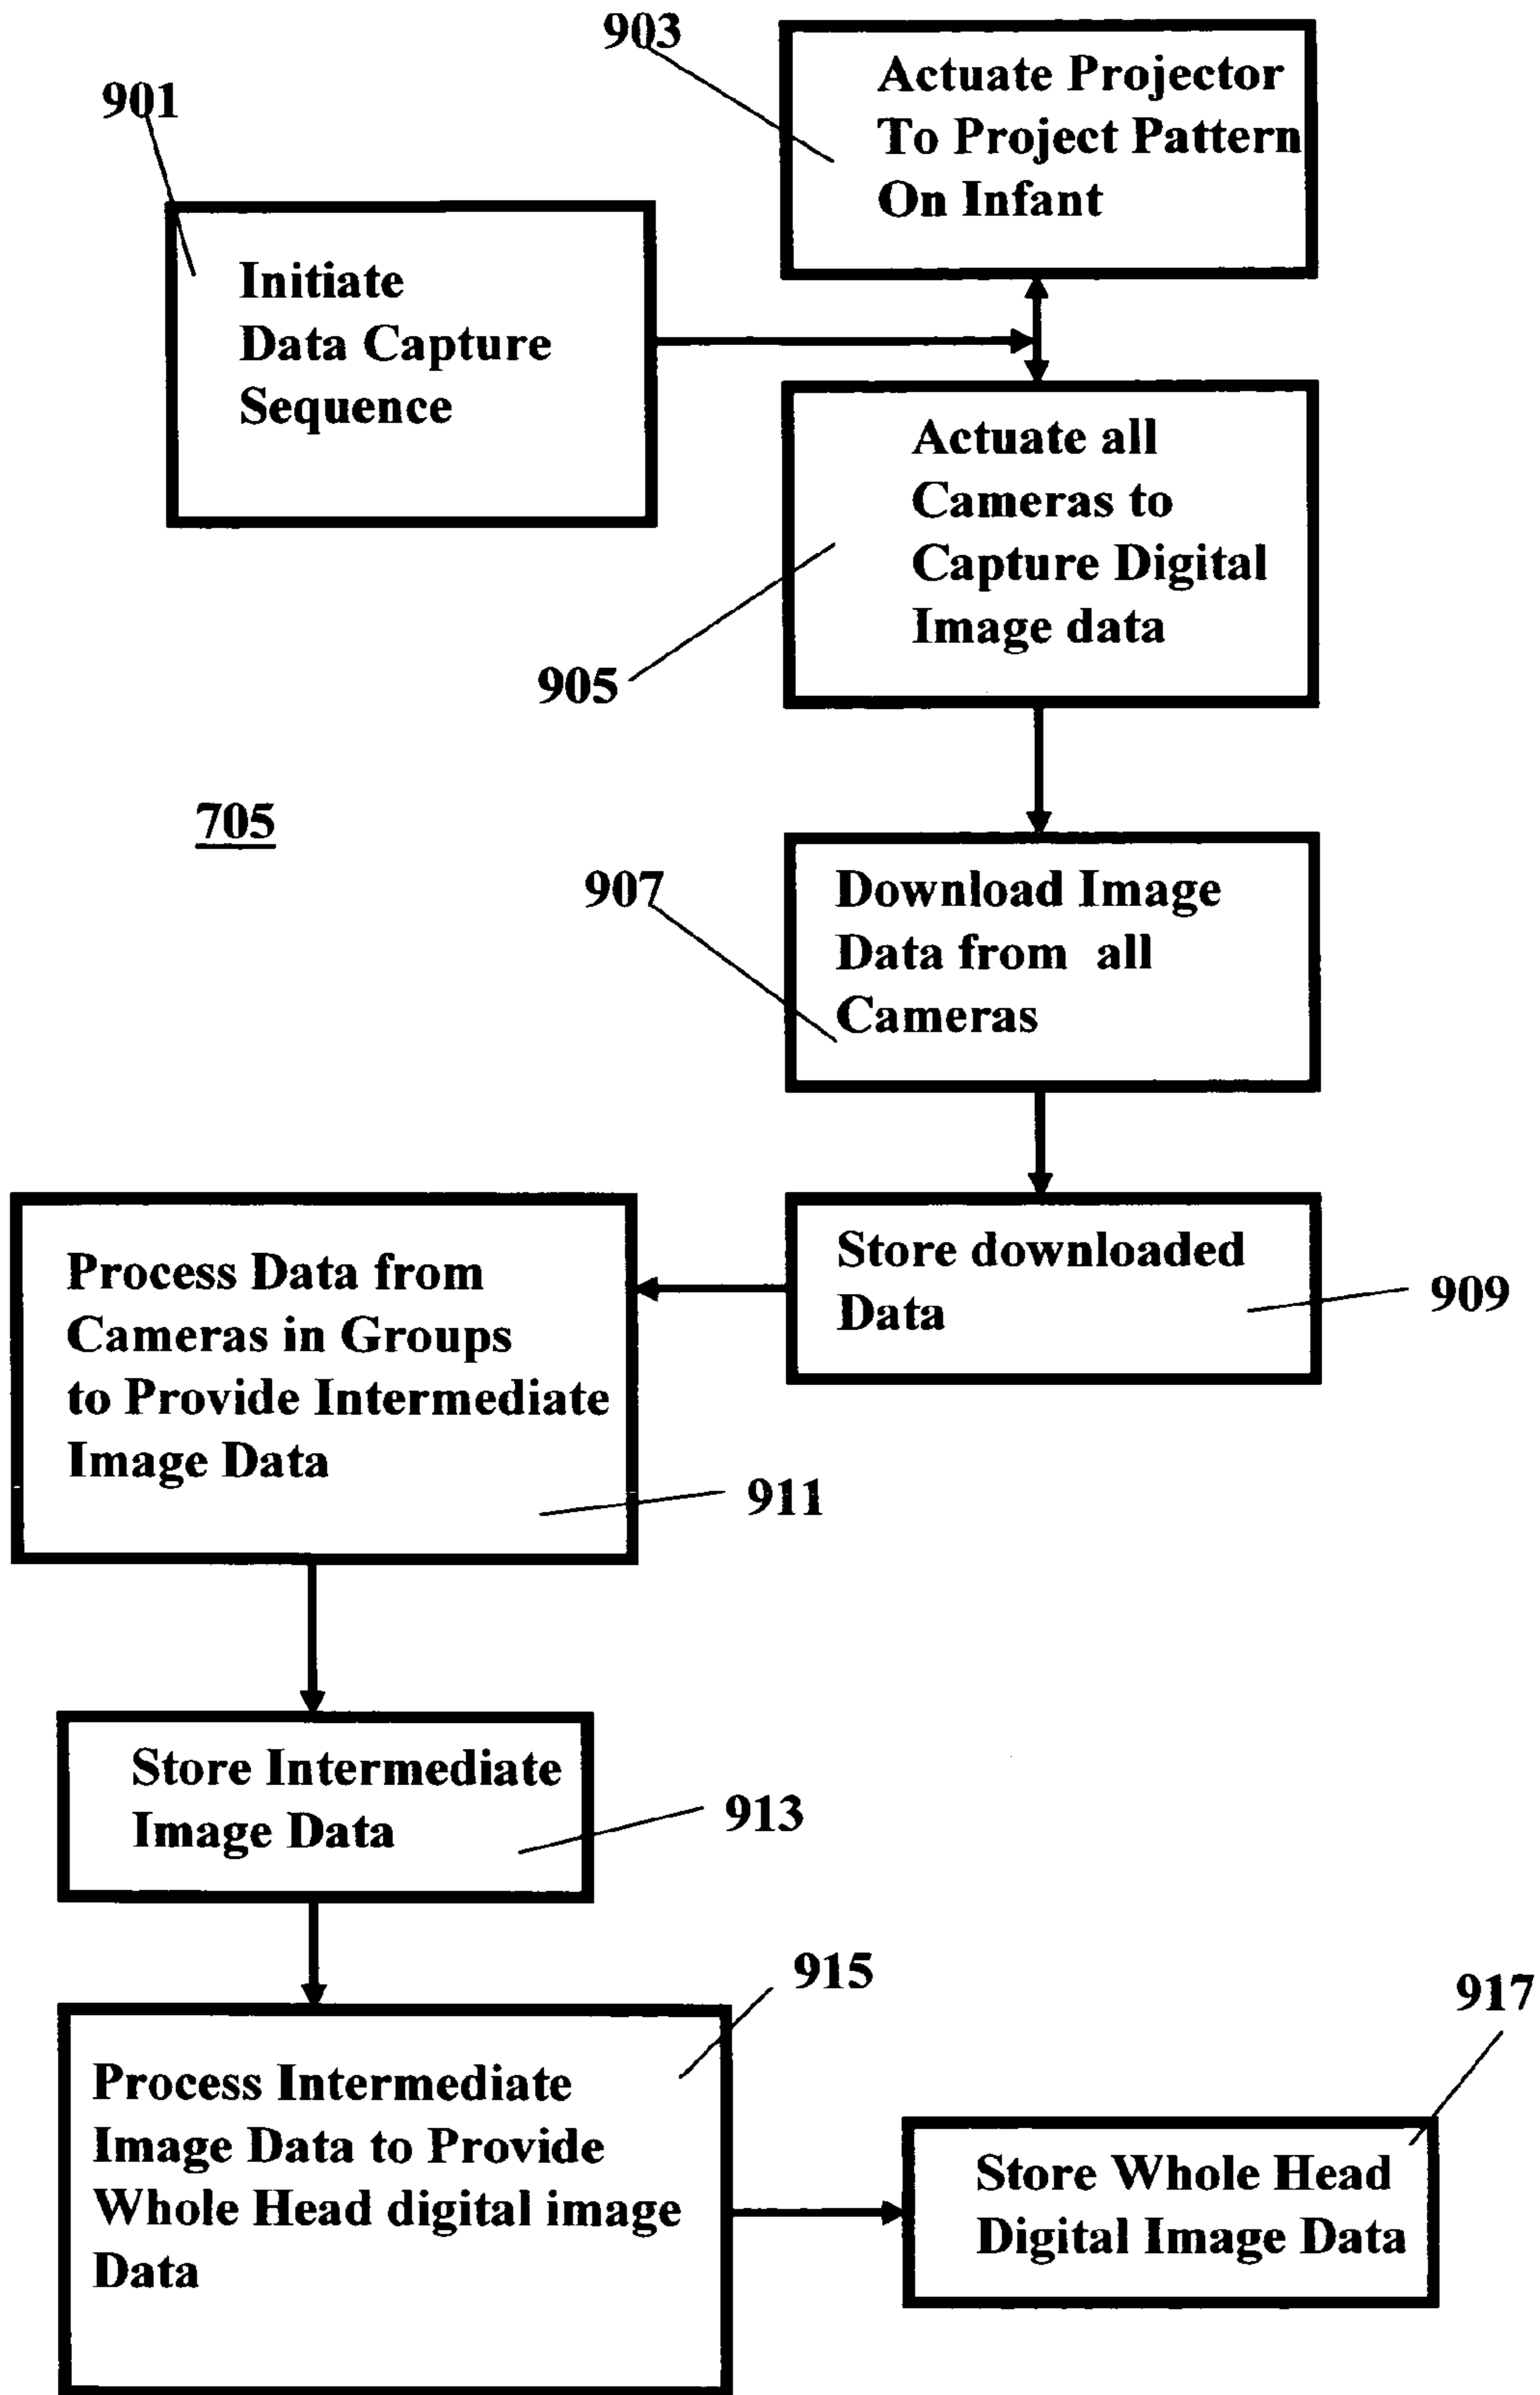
903

Actuate Projector To Project Pattern On Infant

901

Initiate Data Capture Sequence

Actuate all Cameras to Capture Digital Image data

905

705

907

Download Image Data from all Cameras

Store downloaded Data

909

Process Data from Cameras in Groups to Provide Intermediate Image Data

911

Store Intermediate Image Data

913

915

917

Process Intermediate Image Data to Provide Whole Head digital image Data

Store Whole Head Digital Image Data